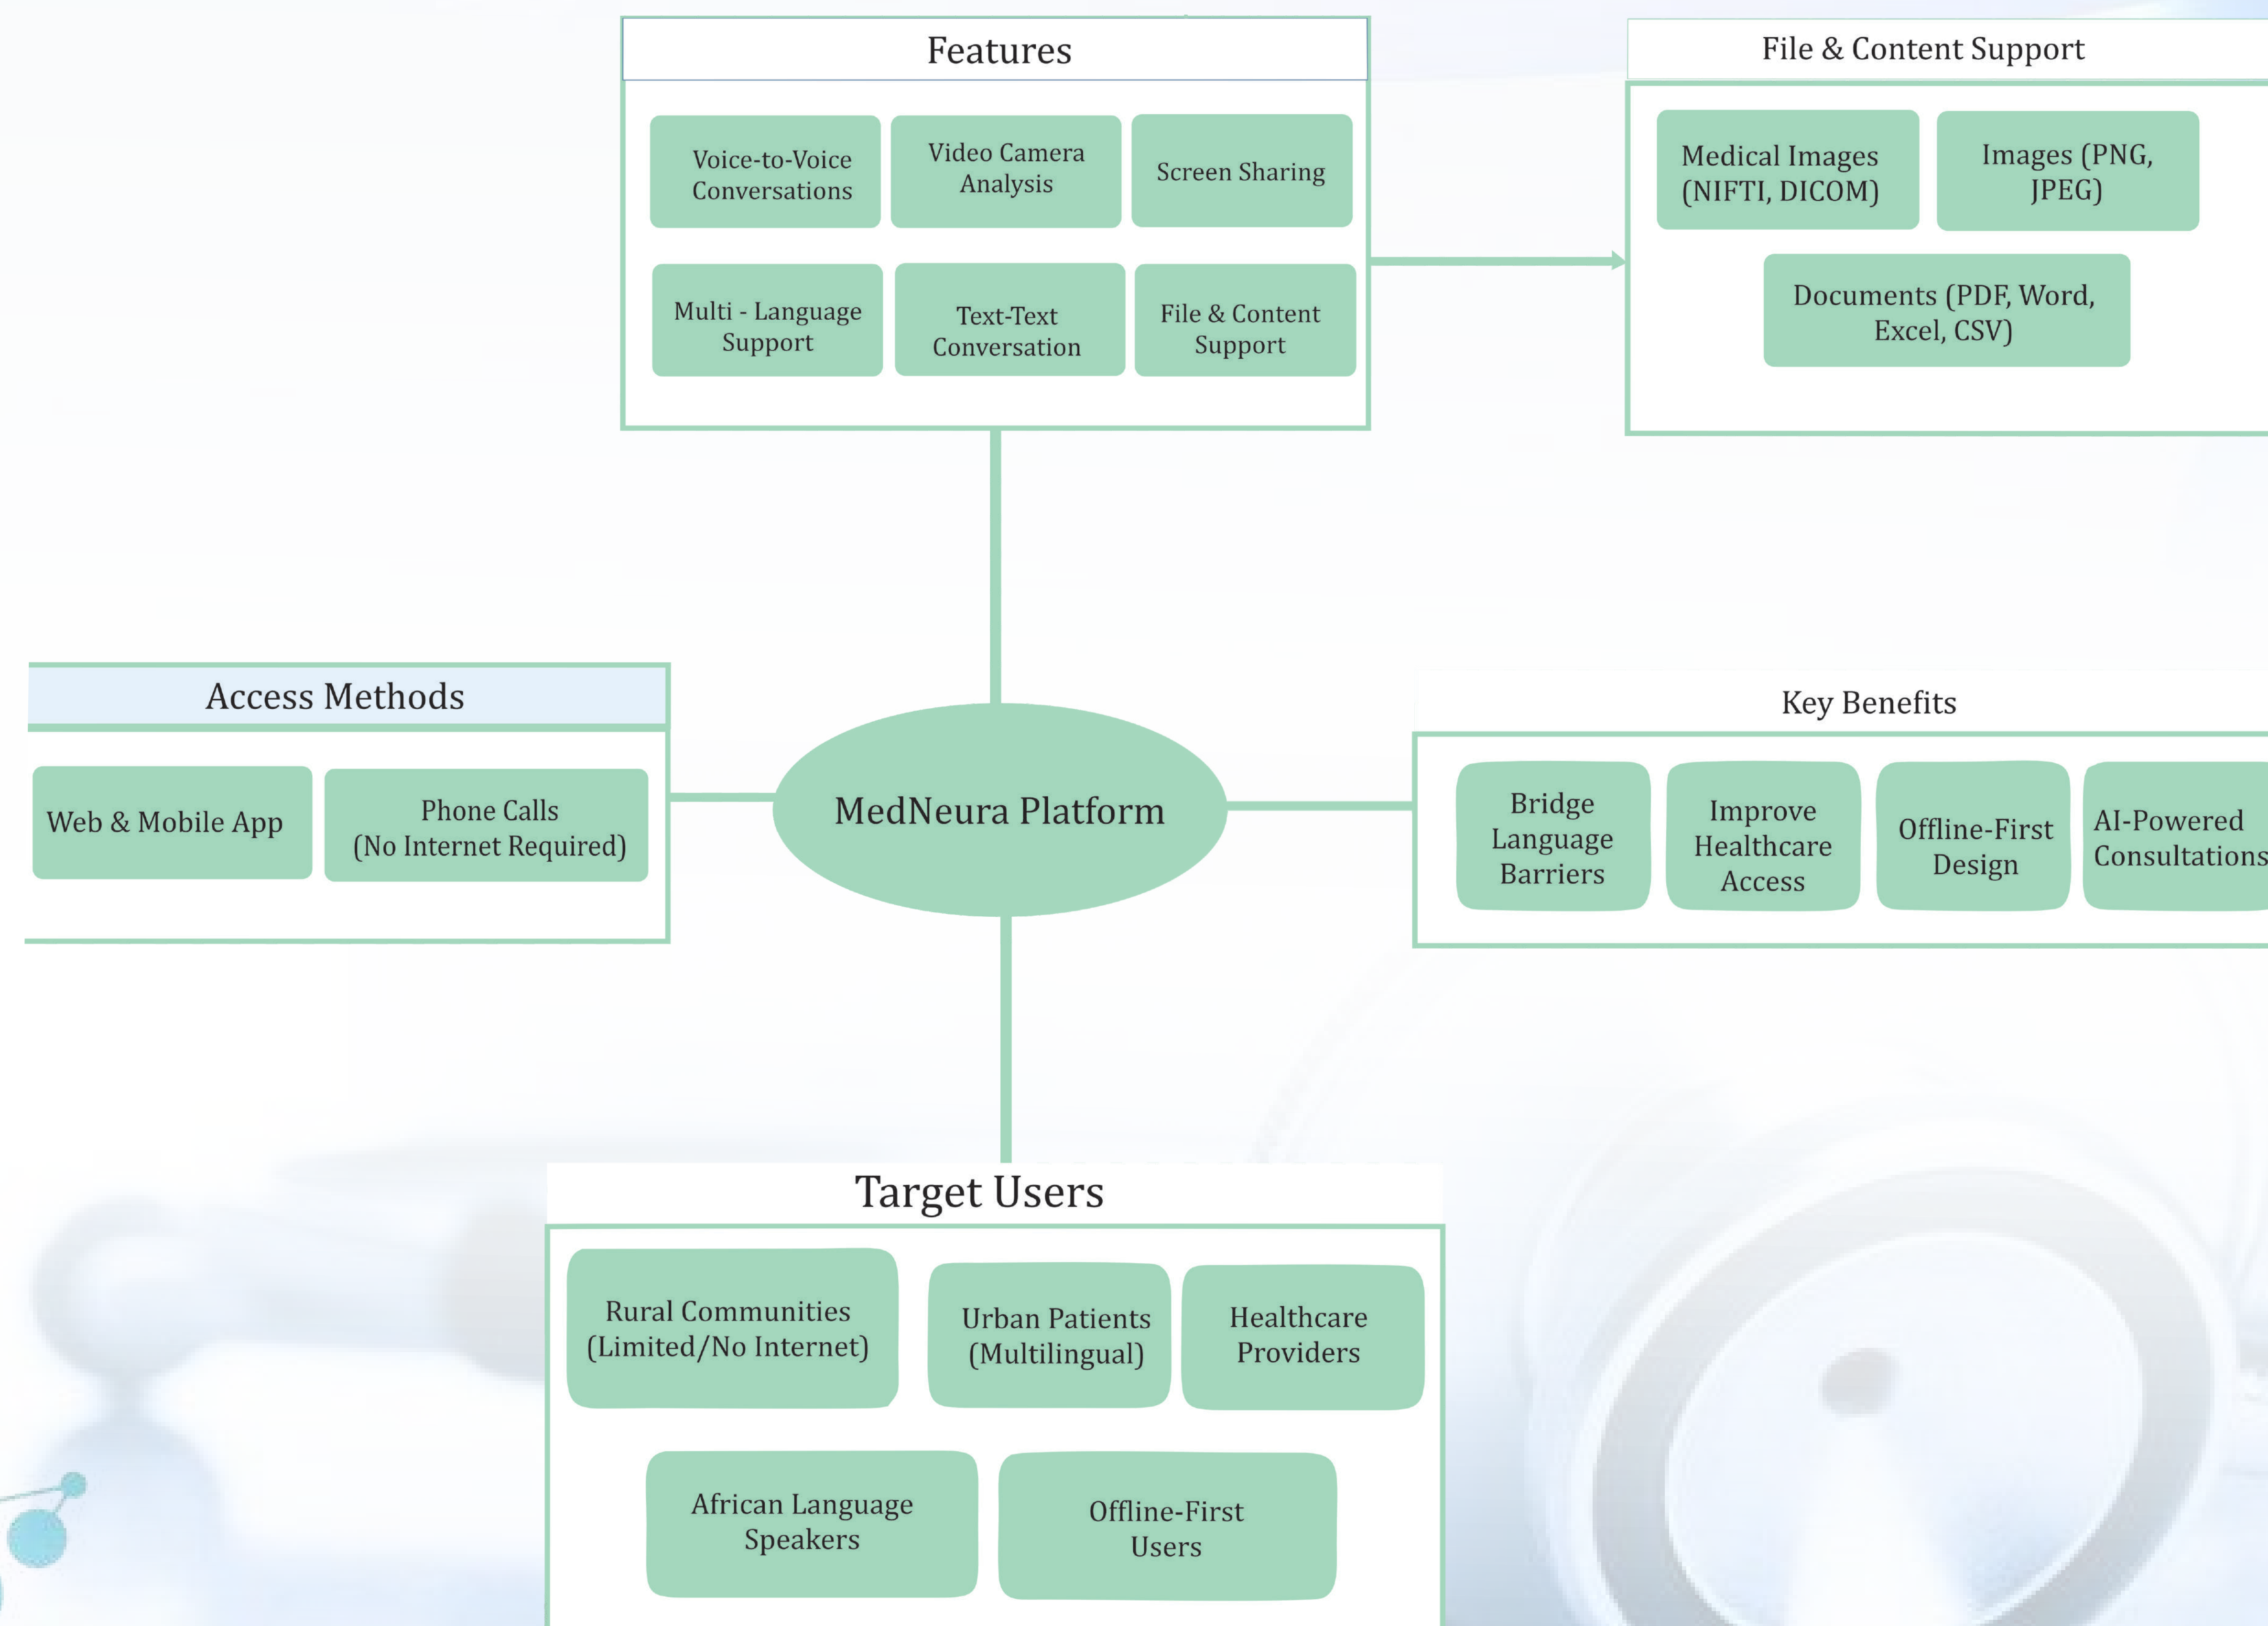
Features

Voice-to-Voice Conversations

Video Camera Analysis

Screen Sharing

Multi - Language Support

Text-Text Conversation

File & Content Support

File & Content Support

Medical Images (NIFTI, DICOM)

Images (PNG, JPEG)

Documents (PDF, Word, Excel, CSV)

Access Methods

Web & Mobile App

Phone Calls (No Internet Required)

MedNeura Platform

Key Benefits

Bridge Language Barriers

Improve Healthcare Access

Offline-First Design

AI-Powered Consultations

Target Users

Rural Communities (Limited/No Internet)

Urban Patients (Multilingual)

Healthcare Providers

African Language Speakers

Offline-First Users